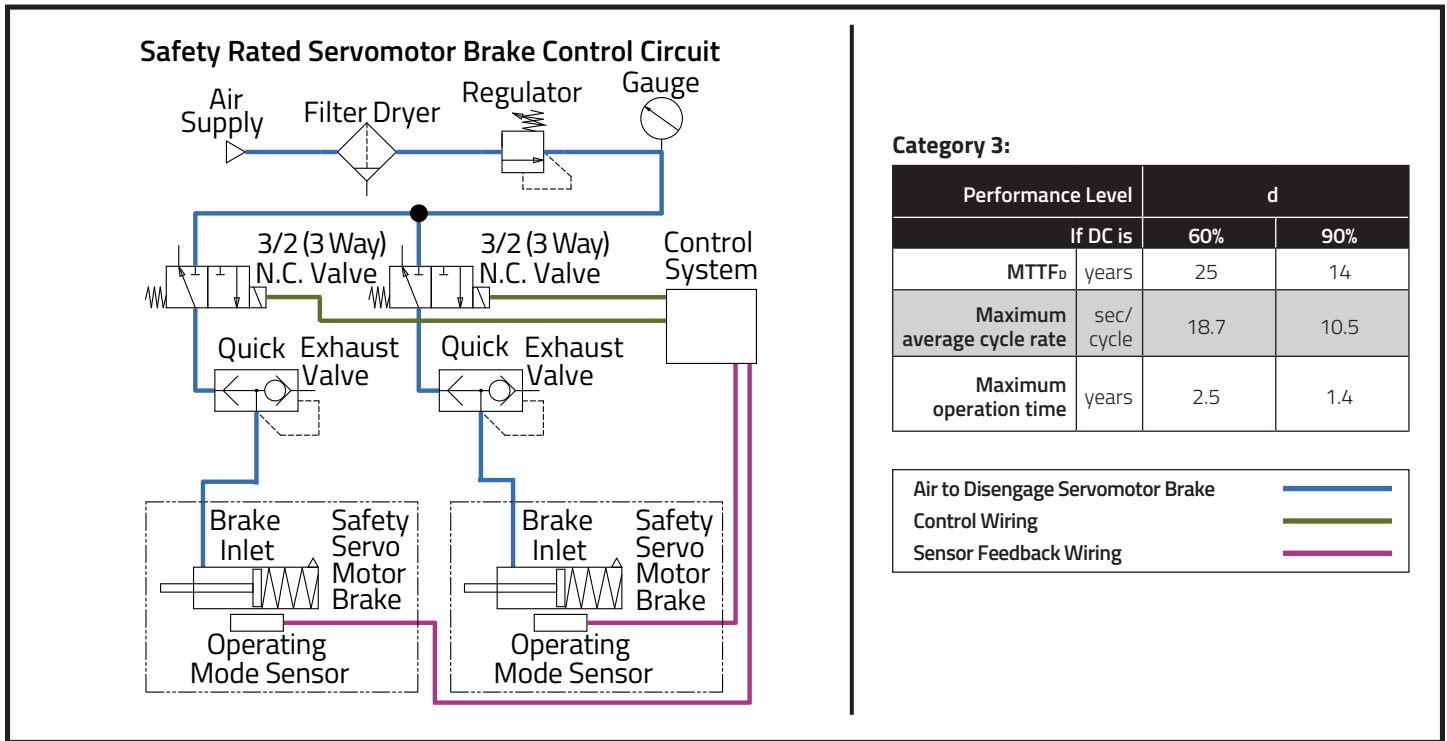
Safety Rated Servomotor Brake Control Circuit

Air Supply

Filter Dryer

Regulator

Gauge

3/2 (3 Way) N.C. Valve

3/2 (3 Way) N.C. Valve

Control System

Quick Exhaust Valve

Quick Exhaust Valve

Brake Inlet

Safety Servo Motor Brake

Operating Mode Sensor

Brake Inlet

Safety Servo Motor Brake

Operating Mode Sensor

Category 3:

| Performance Level | | d | |
|---|---|---|---|
| If DC is | | 60% | 90% |
| MTTF$_D$ | years | 25 | 14 |
| Maximum average cycle rate | sec/ cycle | 18.7 | 10.5 |
| Maximum operation time | years | 2.5 | 1.4 |

Air to Disengage Servomotor Brake
Control Wiring
Sensor Feedback Wiring